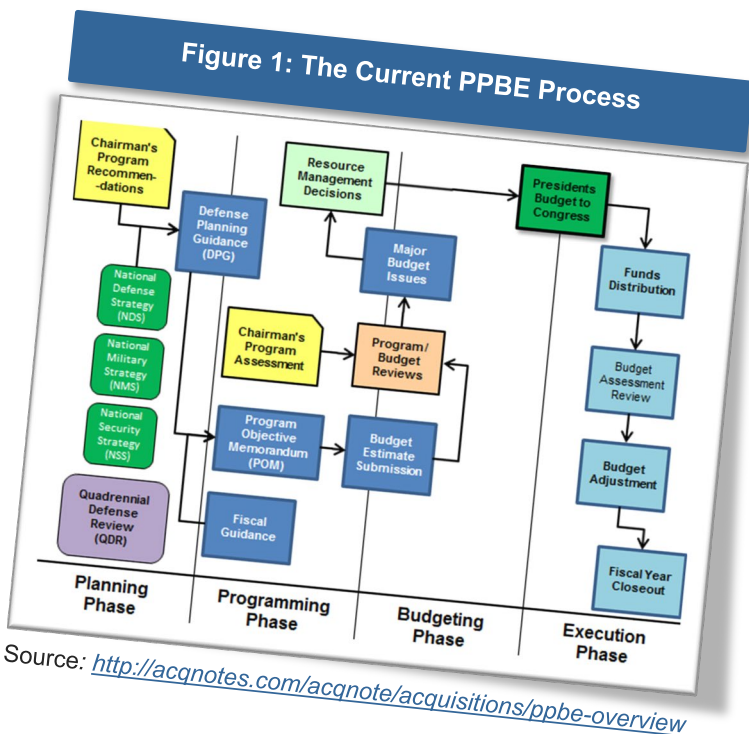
Figure 1: The Current PPBE Process

Chairman's Program Recommendations

Defense Planning Guidance (DPG)

National Defense Strategy (NDS)

National Military Strategy (NMS)

National Security Strategy (NSS)

Quadrennial Defense Review (QDR)

Resource Management Decisions

Major Budget Issues

Chairman's Program Assessment

Program/ Budget Reviews

Program Objective Memorandum (POM)

Budget Estimate Submission

Fiscal Guidance

Presidents Budget to Congress

Funds Distribution

Budget Assessment Review

Budget Adjustment

Fiscal Year Closeout

Planning Phase

Programming Phase

Budgeting Phase

Execution Phase

Source: http://acqnotes.com/acqnote/acquisitions/ppbe-overview